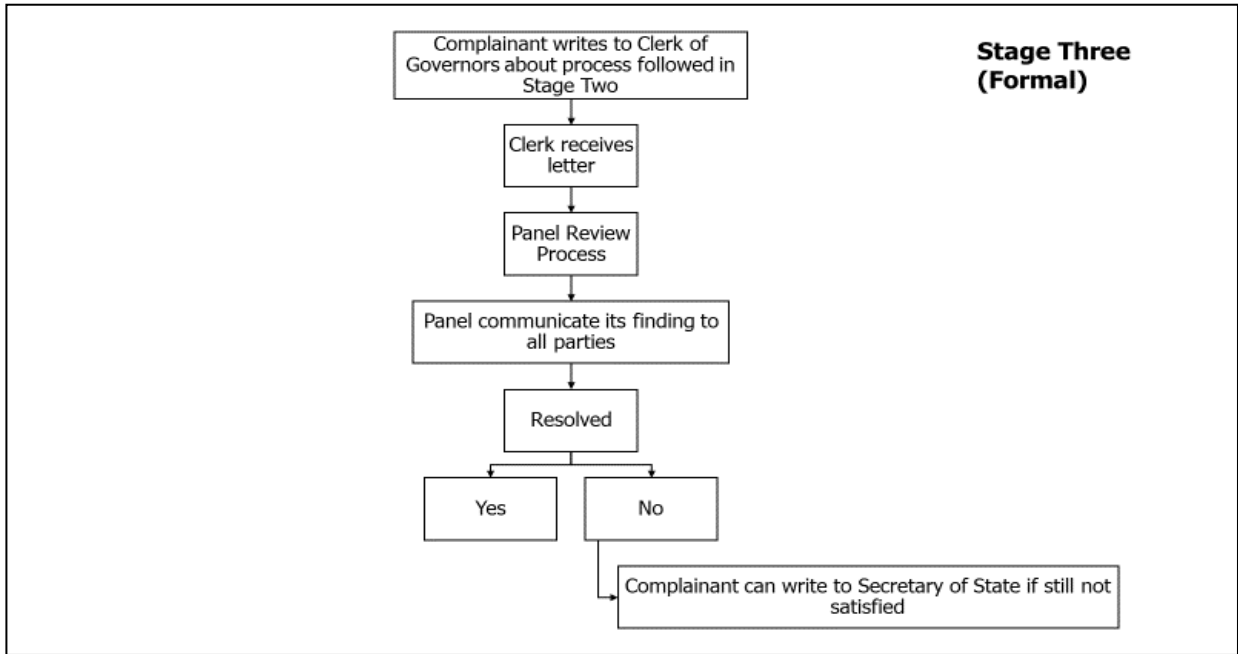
Stage Three (Formal)

Complainant writes to Clerk of Governors about process followed in Stage Two

Clerk receives letter

Panel Review Process

Panel communicate its finding to all parties

Resolved

Yes

No

Complainant can write to Secretary of State if still not satisfied